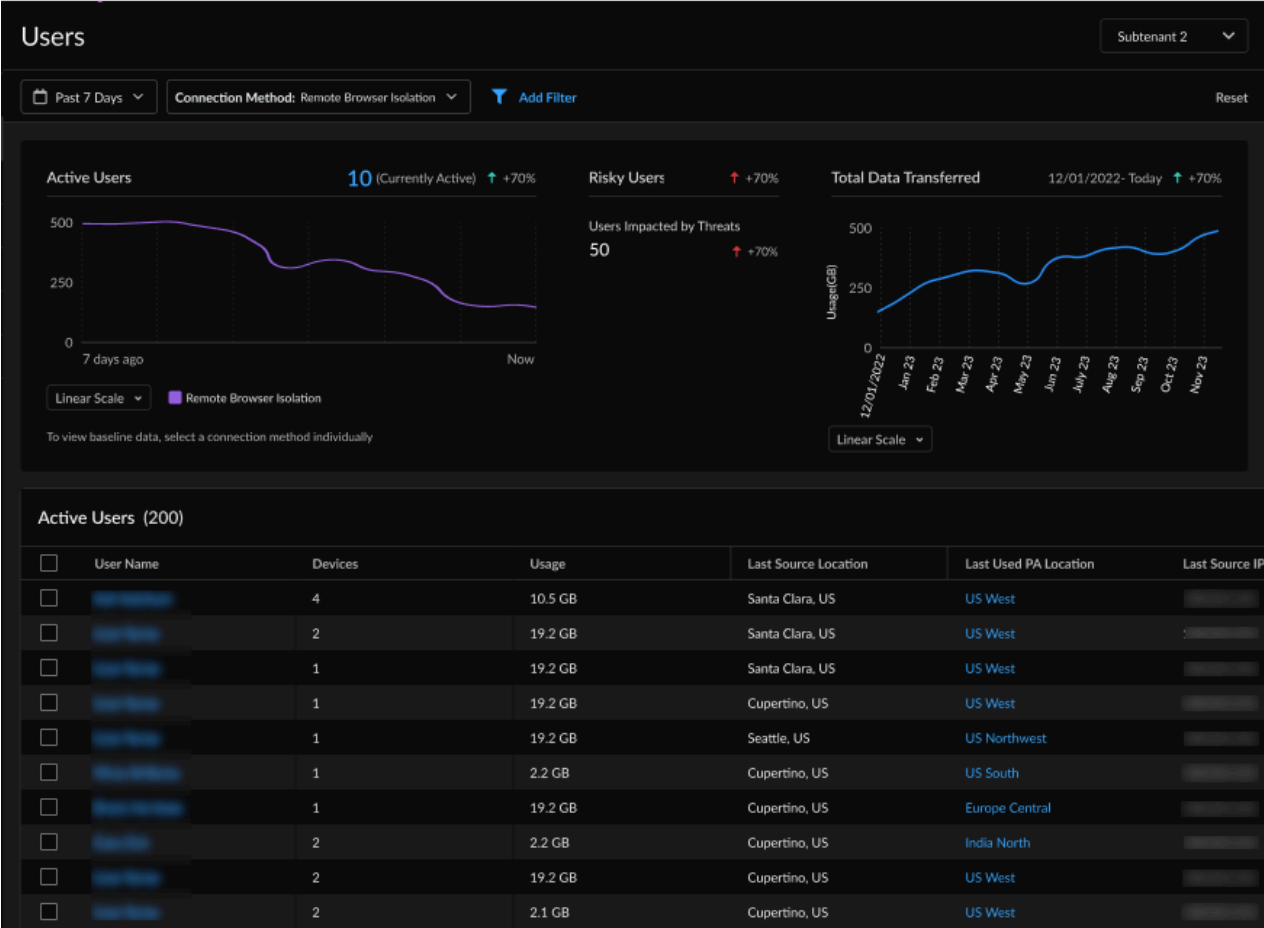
Users

Subtenant 2

Past 7 Days

Connection Method: Remote Browser Isolation

Add Filter

Reset

Active Users

10 (Currently Active) +70%

500
250
0
7 days ago
Now

Linear Scale

Remote Browser Isolation

To view baseline data, select a connection method individually

Risky Users +70%

Users Impacted by Threats
50 +70%

Total Data Transferred

12/01/2022- Today +70%

500
250
0
Usage(GB)
12/01/2022
Jan 23
Feb 23
Mar 23
Apr 23
May 23
Jun 23
July 23
Aug 23
Sep 23
Oct 23
Nov 23

Linear Scale

Active Users (200)

| | User Name | Devices | Usage | Last Source Location | Last Used PA Location | Last Source IP |
|---|---|---|---|---|---|---|
| | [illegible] | 4 | 10.5 GB | Santa Clara, US | US West | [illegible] |
| | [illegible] | 2 | 19.2 GB | Santa Clara, US | US West | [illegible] |
| | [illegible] | 1 | 19.2 GB | Santa Clara, US | US West | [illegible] |
| | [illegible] | 1 | 19.2 GB | Cupertino, US | US West | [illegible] |
| | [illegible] | 1 | 19.2 GB | Seattle, US | US Northwest | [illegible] |
| | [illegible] | 1 | 2.2 GB | Cupertino, US | US South | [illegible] |
| | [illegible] | 1 | 19.2 GB | Cupertino, US | Europe Central | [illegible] |
| | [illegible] | 2 | 2.2 GB | Cupertino, US | India North | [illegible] |
| | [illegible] | 2 | 19.2 GB | Cupertino, US | US West | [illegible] |
| | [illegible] | 2 | 2.1 GB | Cupertino, US | US West | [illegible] |